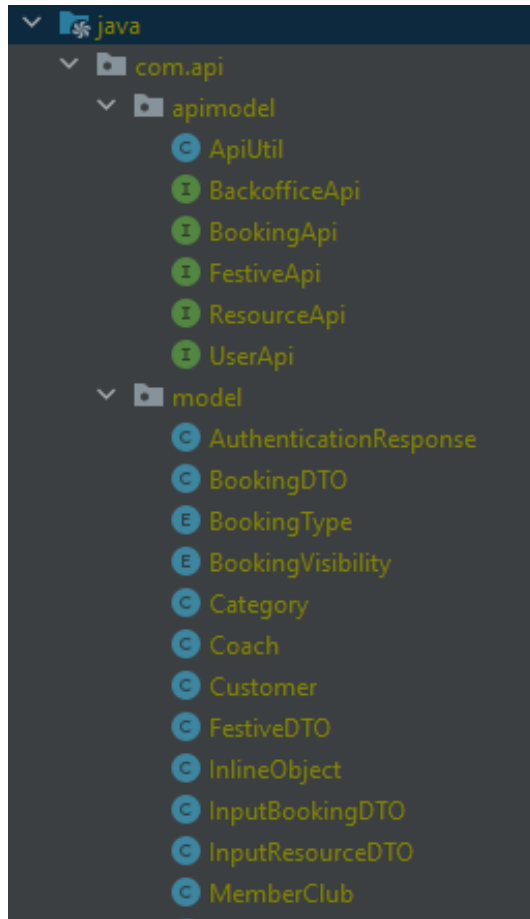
java
com.api
apimodel
C ApiUtil
I BackofficeApi
I BookingApi
I FestiveApi
I ResourceApi
I UserApi
model
C AuthenticationResponse
C BookingDTO
E BookingType
E BookingVisibility
C Category
C Coach
C Customer
C FestiveDTO
C InlineObject
C InputBookingDTO
C InputResourceDTO
C MemberClub